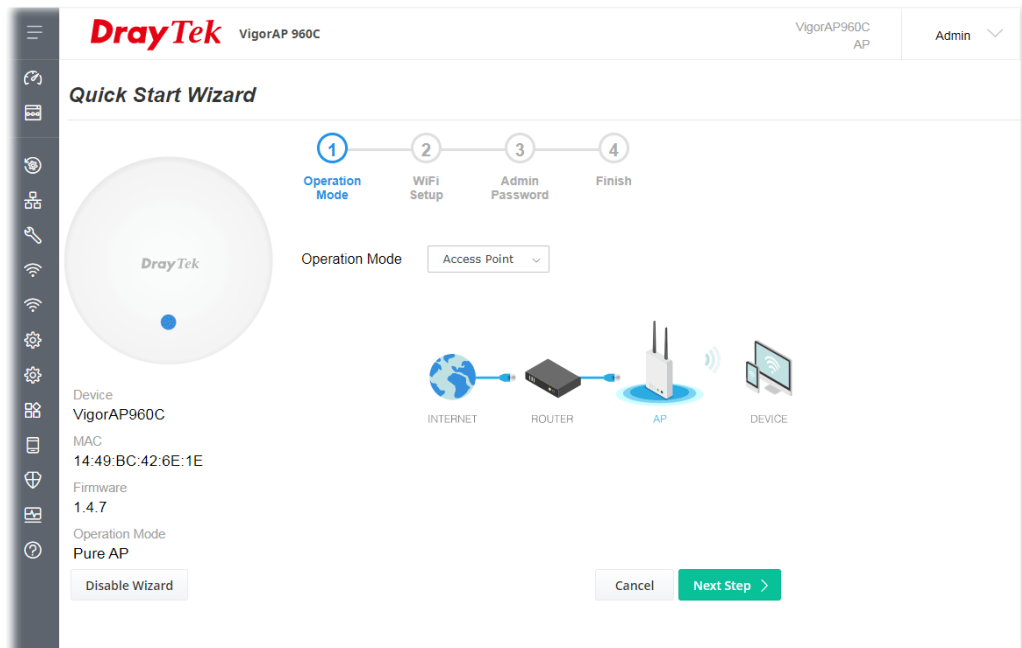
DrayTek VigorAP 960C

VigorAP960C
AP

Admin

Quick Start Wizard

1 Operation Mode
2 WiFi Setup
3 Admin Password
4 Finish

DrayTek

Operation Mode Access Point

INTERNET ROUTER AP DEVICE

Device
VigorAP960C
MAC
14:49:BC:42:6E:1E
Firmware
1.4.7
Operation Mode
Pure AP

Disable Wizard

Cancel Next Step